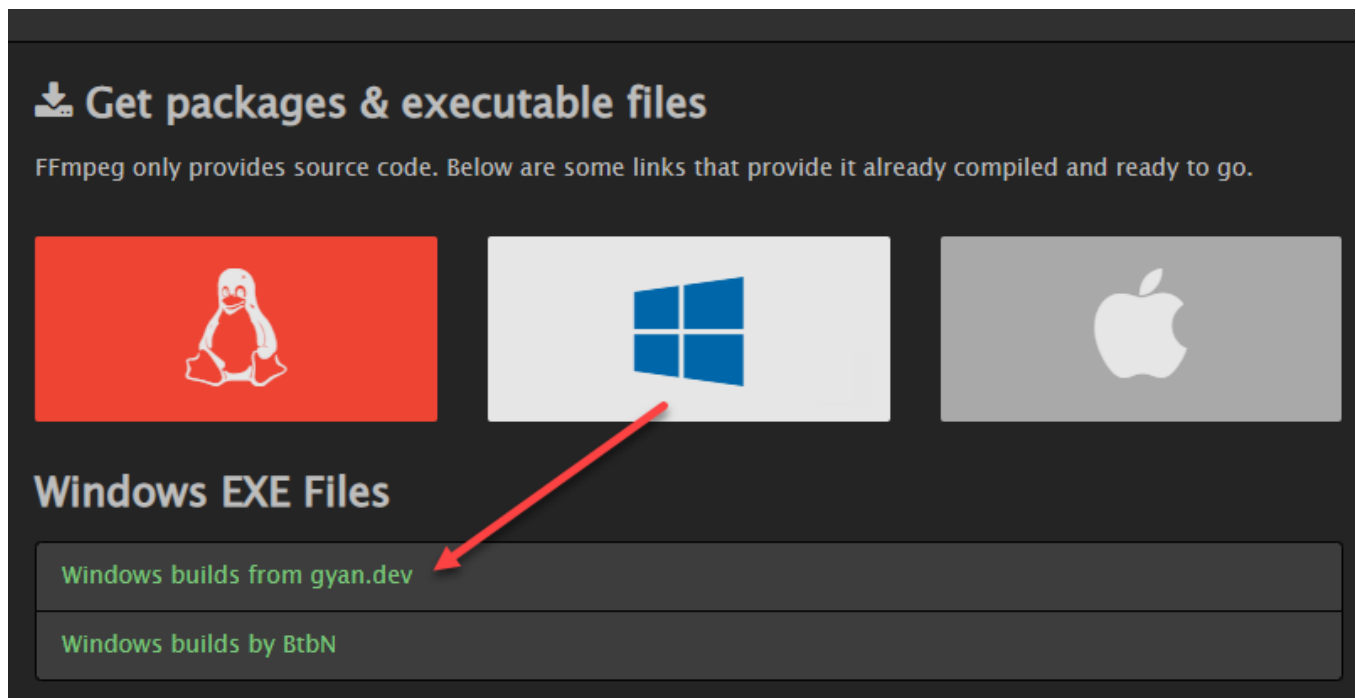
Get packages & executable files

FFmpeg only provides source code. Below are some links that provide it already compiled and ready to go.

Windows EXE Files

Windows builds from gyan.dev

Windows builds by BtbN